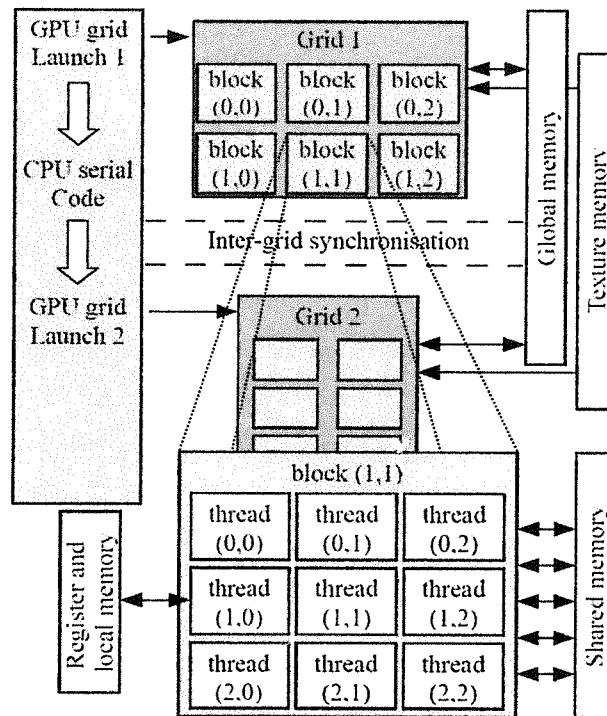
GPU grid Launch 1

CPU serial Code

GPU grid Launch 2

Grid 1

block (0,0)

block (0,1)

block (0,2)

block (1,0)

block (1,1)

block (1,2)

Inter-grid synchronisation

Grid 2

Global memory

Texture memory

block (1,1)

thread (0,0)

thread (0,1)

thread (0,2)

thread (1,0)

thread (1,1)

thread (1,2)

thread (2,0)

thread (2,1)

thread (2,2)

Register and local memory

Shared memory